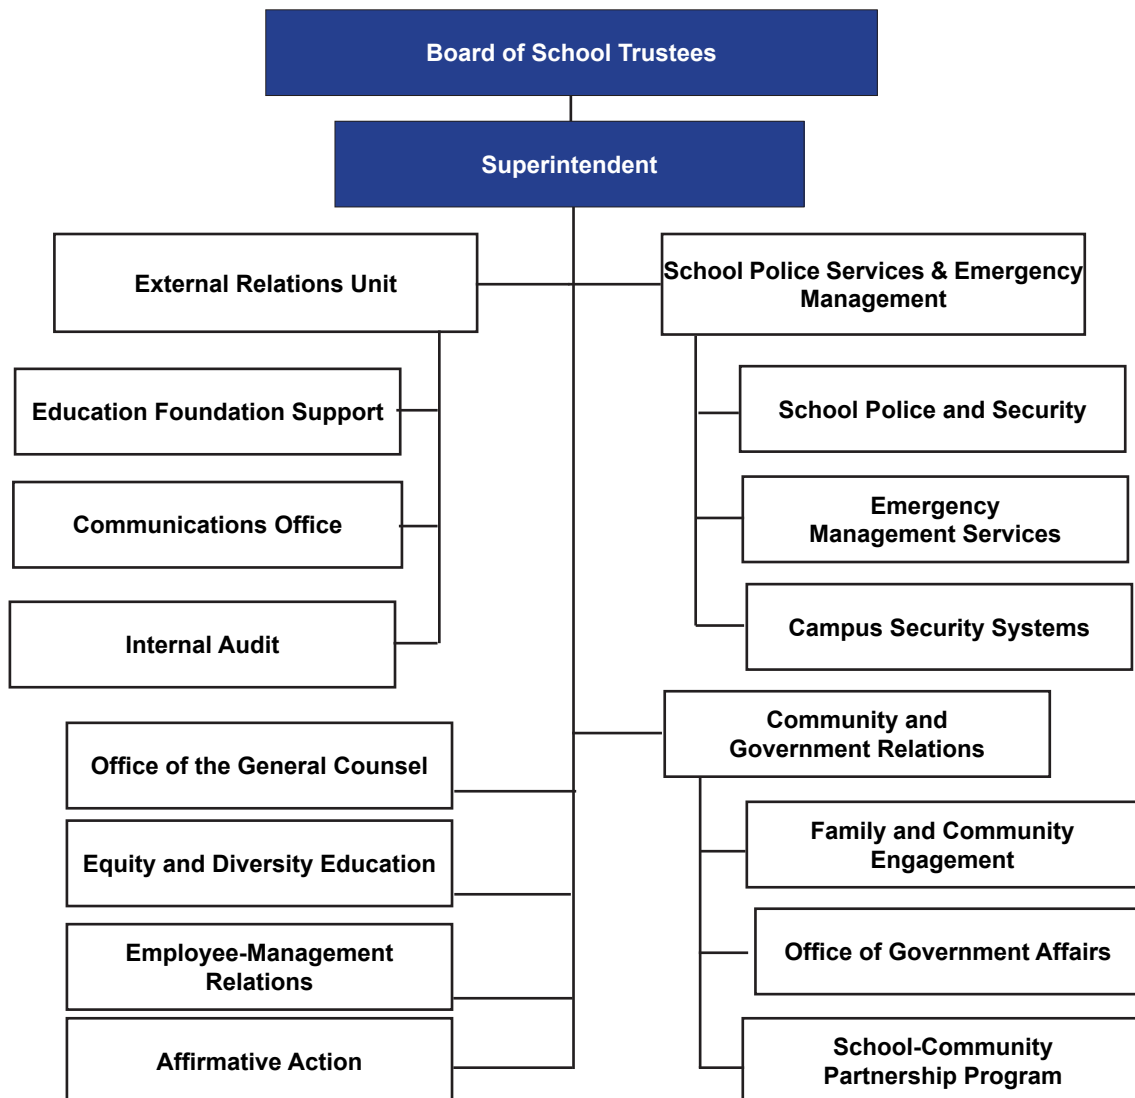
Board of School Trustees

Superintendent

External Relations Unit

Education Foundation Support

Communications Office

Internal Audit

School Police Services & Emergency Management

School Police and Security

Emergency Management Services

Campus Security Systems

Office of the General Counsel

Equity and Diversity Education

Employee-Management Relations

Affirmative Action

Community and Government Relations

Family and Community Engagement

Office of Government Affairs

School-Community Partnership Program